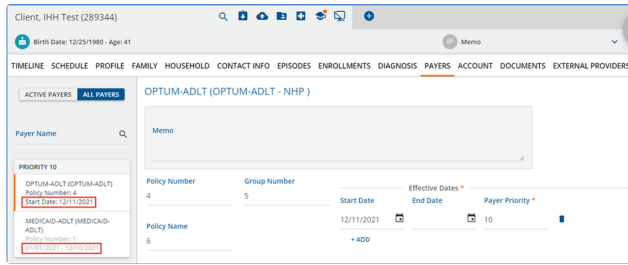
Client, IHH Test (289344)

Birth Date: 12/25/1980 - Age: 41

Memo

TIMELINE SCHEDULE PROFILE FAMILY HOUSEHOLD CONTACT INFO EPISODES ENROLLMENTS DIAGNOSIS PAYERS ACCOUNT DOCUMENTS EXTERNAL PROVIDERS

ACTIVE PAYERS ALL PAYERS

Payer Name

PRIORITY 10

OPTUM-ADLT (OPTUM-ADLT)
Policy Number: 4
Start Date: 12/11/2021

MEDICAID-ADLT (MEDICAID-ADLT)
Policy Number: 1
01/01/2021 - 12/10/2021

OPTUM-ADLT (OPTUM-ADLT - NHP )

Memo

Policy Number
4

Group Number
5

Policy Name
6

Effective Dates *

Start Date
12/11/2021

End Date

Payer Priority *
10

+ ADD